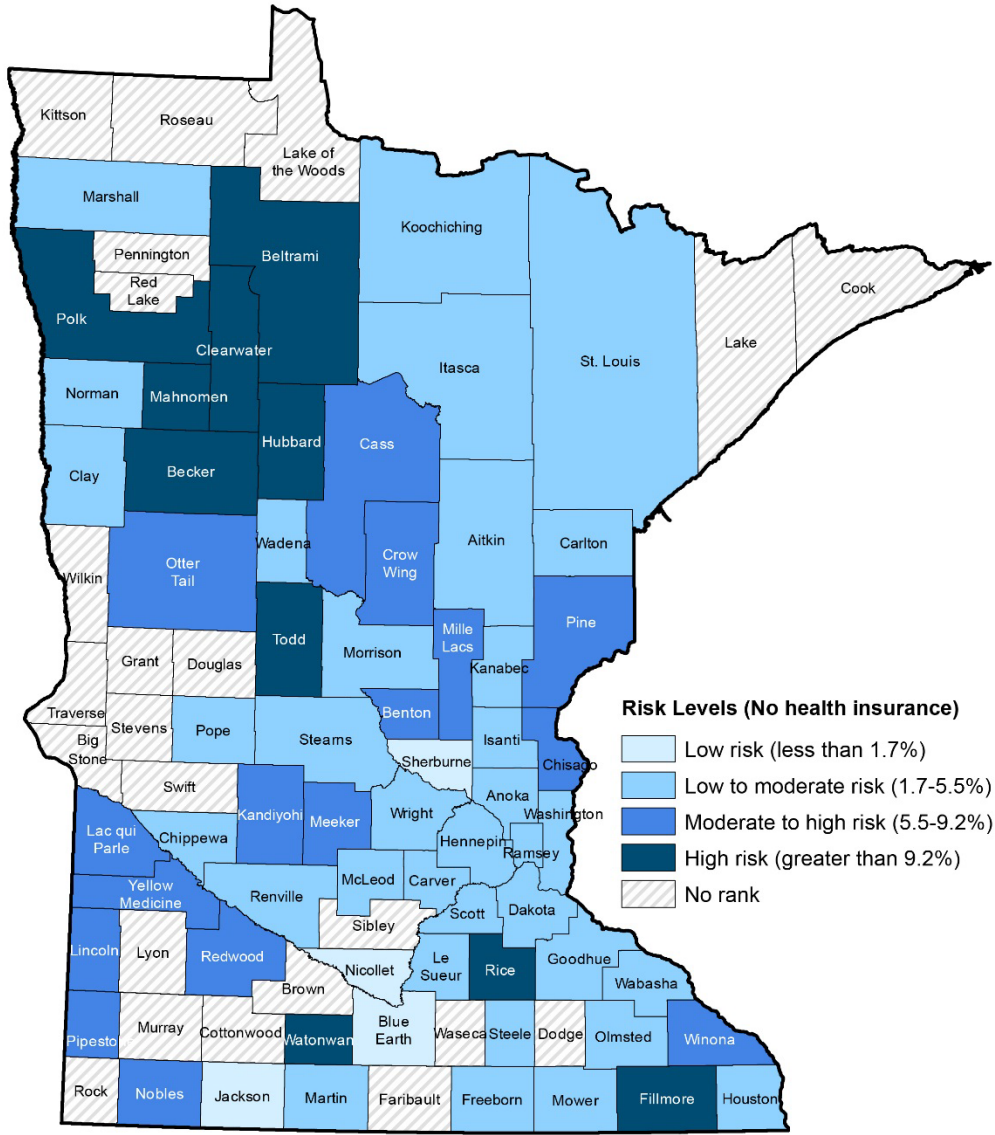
Kittson
Roseau
Lake of the Woods
Marshall
Koochiching
Cook
Pennington
Beltrami
Red Lake
Polk
Clearwater
Lake
St. Louis
Itasca
Norman
Mahnomen
Hubbard
Cass
Clay
Becker
Wadena
Crow Wing
Aitkin
Carlton
Wilkin
Otter Tail
Todd
Mille Lacs
Pine
Grant
Douglas
Morrison
Kanabec
Traverse
Stevens
Pope
Benton
Big Stone
Stearns
Isanti
Sherburne
Chisago
Swift
Wright
Anoka
Washington
Lac qui Parle
Chippewa
Kandiyohi
Meeker
Hennepin
Ramsey
Yellow Medicine
McLeod
Carver
Renville
Scott
Dakota
Sibley
Lincoln
Lyon
Redwood
Nicollet
Le Sueur
Rice
Goodhue
Wabasha
Brown
Pipestone
Murray
Cottonwood
Watonwan
Blue Earth
Waseca
Steele
Dodge
Olmsted
Winona
Rock
Nobles
Jackson
Martin
Faribault
Freeborn
Mower
Fillmore
Houston

Risk Levels (No health insurance)
Low risk (less than 1.7%)
Low to moderate risk (1.7-5.5%)
Moderate to high risk (5.5-9.2%)
High risk (greater than 9.2%)
No rank